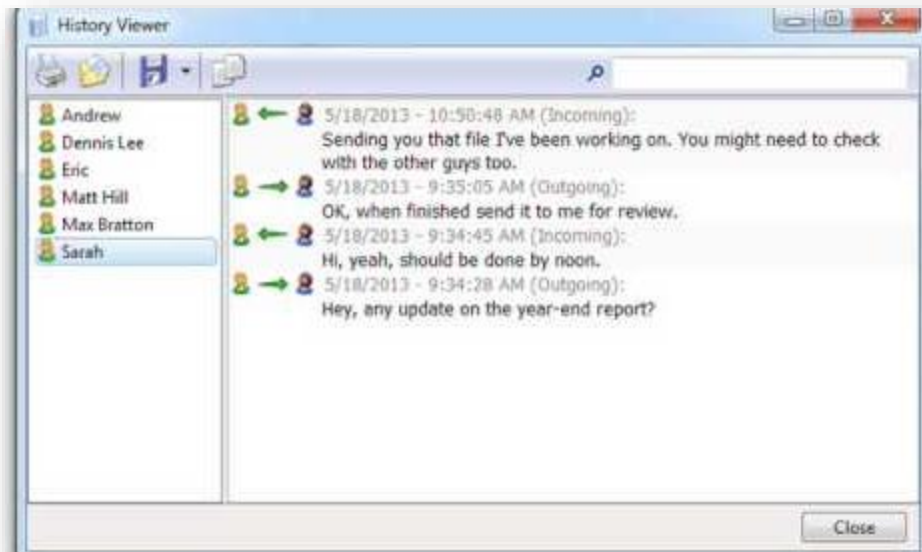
History Viewer

Andrew
Dennis Lee
Eric
Matt Hill
Max Bratton
Sarah

5/18/2013 - 10:50:48 AM (Incoming):
Sending you that file I've been working on. You might need to check with the other guys too.
5/18/2013 - 9:35:05 AM (Outgoing):
OK, when finished send it to me for review.
5/18/2013 - 9:34:45 AM (Incoming):
Hi, yeah, should be done by noon.
5/18/2013 - 9:34:28 AM (Outgoing):
Hey, any update on the year-end report?

Close